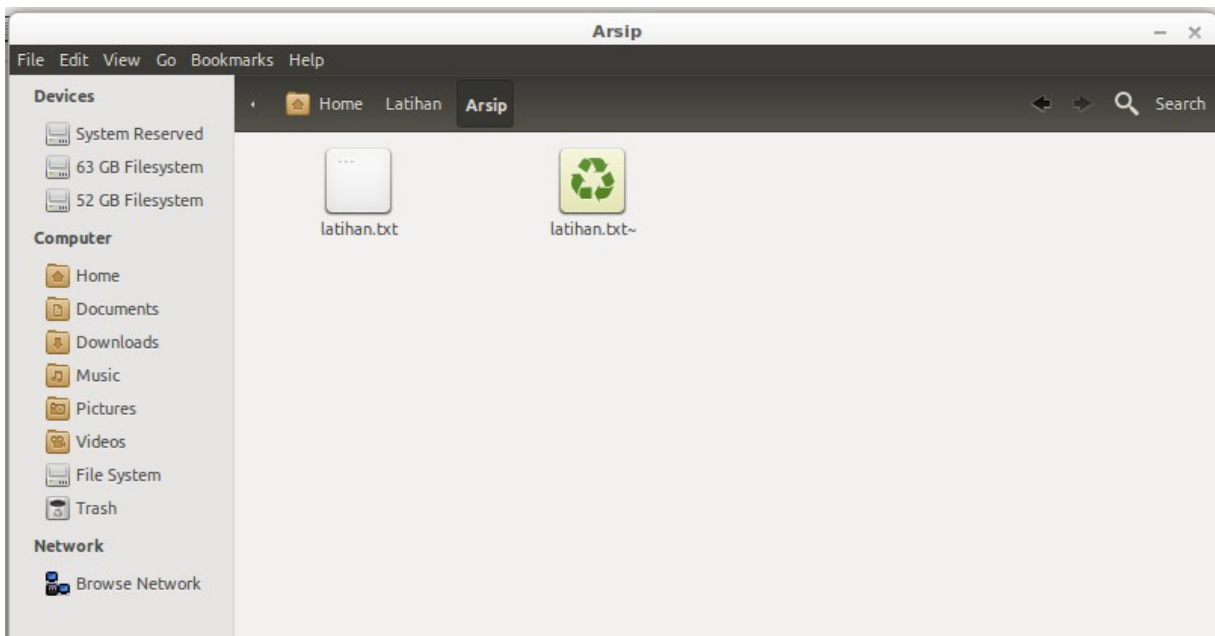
Arsip

File Edit View Go Bookmarks Help

Devices
System Reserved
63 GB Filesystem
52 GB Filesystem

Computer
Home
Documents
Downloads
Music
Pictures
Videos
File System
Trash

Network
Browse Network

Home Latihan Arsip

Search

latihan.txt
latihan.txt~